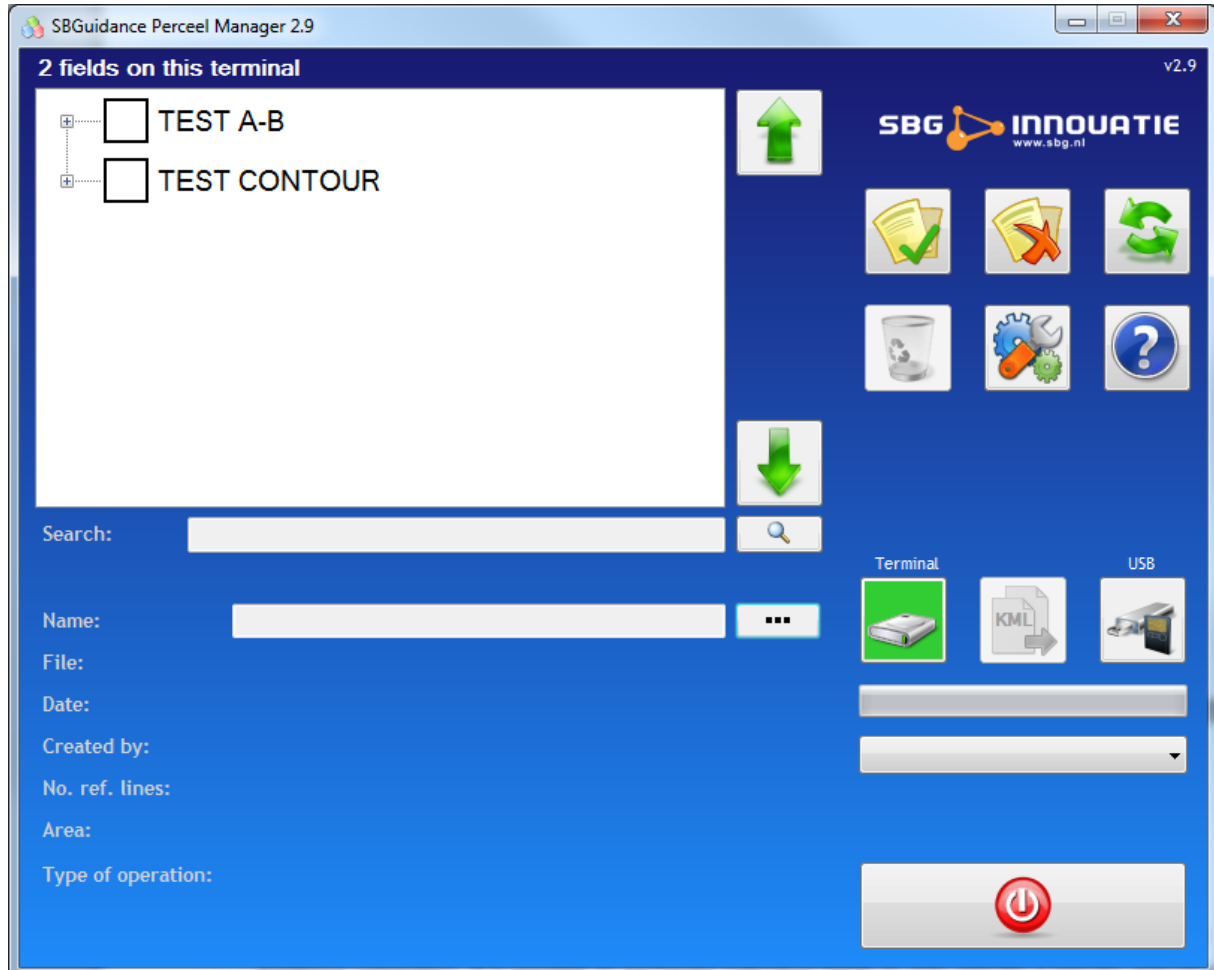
SBGuidance Perceel Manager 2.9

2 fields on this terminal

v2.9

TEST A-B

TEST CONTOUR

SBG INNOVATIE
www.sbg.nl

Search:

Terminal

USB

KML

Name:

...

File:

Date:

Created by:

No. ref. lines:

Area:

Type of operation: